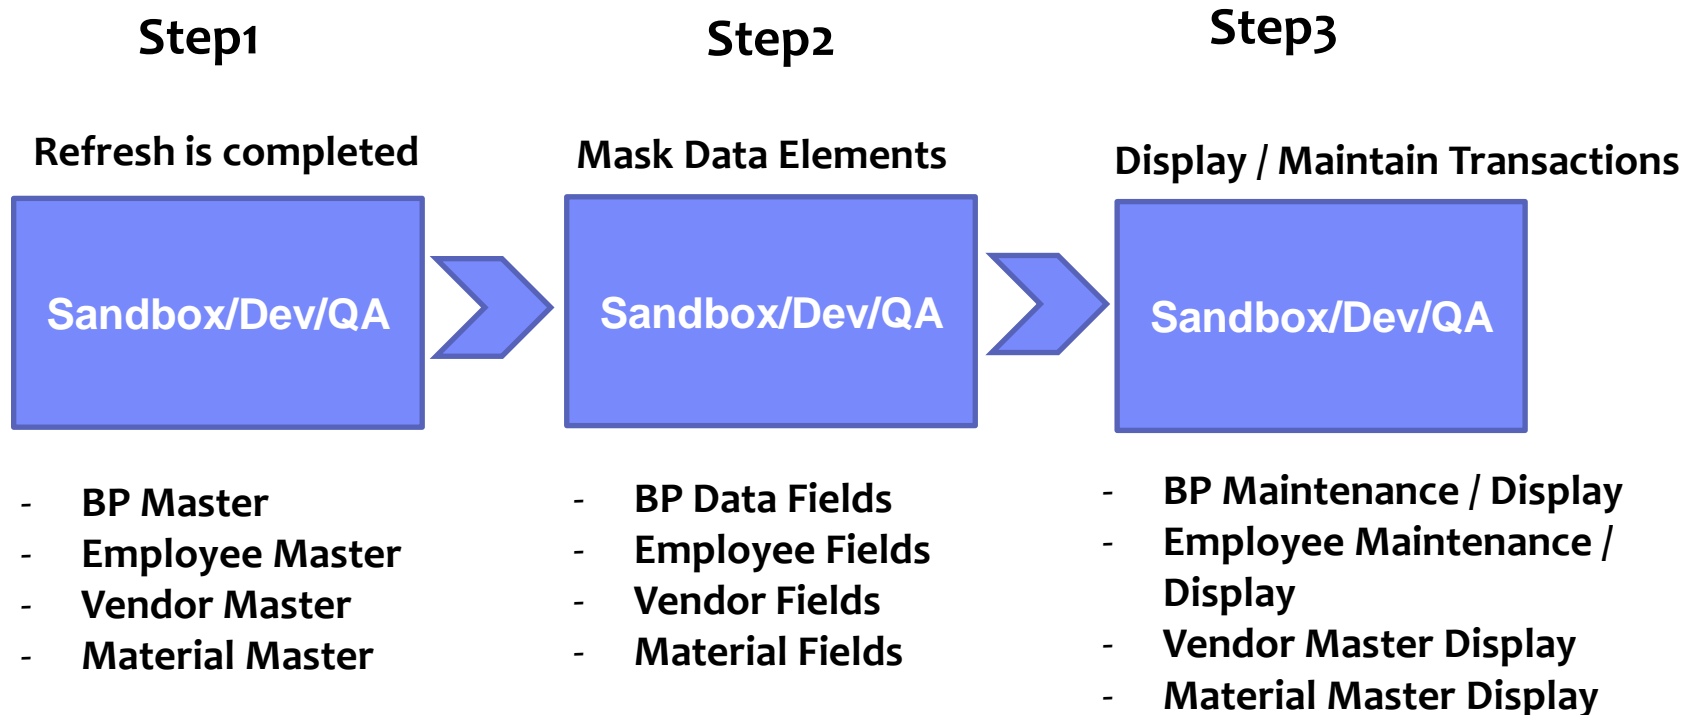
Step1

Refresh is completed

Sandbox/Dev/QA

- BP Master
- Employee Master
- Vendor Master
- Material Master

Step2

Mask Data Elements

Sandbox/Dev/QA

- BP Data Fields
- Employee Fields
- Vendor Fields
- Material Fields

Step3

Display / Maintain Transactions

Sandbox/Dev/QA

- BP Maintenance / Display
- Employee Maintenance / Display
- Vendor Master Display
- Material Master Display